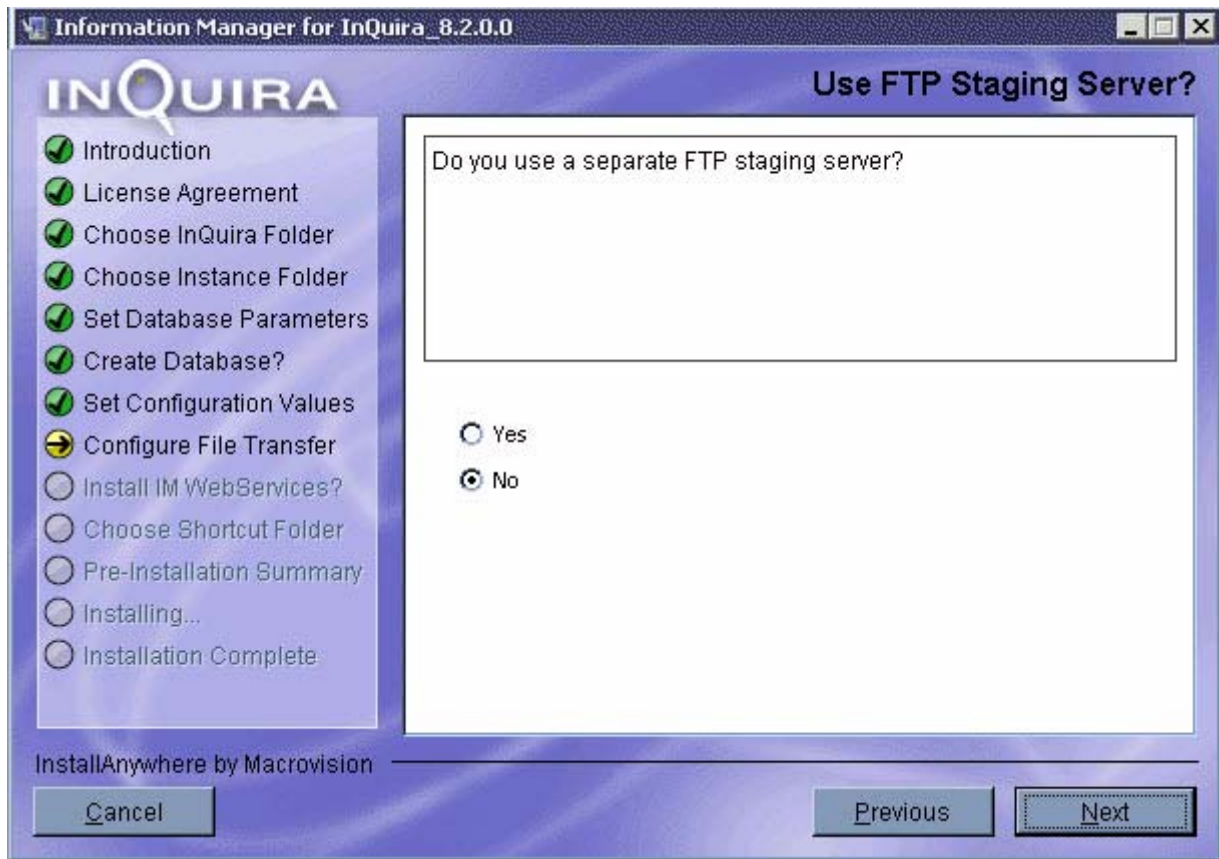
Information Manager for InQuira_8.2.0.0

INQUIRA

Use FTP Staging Server?

Introduction
License Agreement
Choose InQuira Folder
Choose Instance Folder
Set Database Parameters
Create Database?
Set Configuration Values
Configure File Transfer
Install IM WebServices?
Choose Shortcut Folder
Pre-Installation Summary
Installing...
Installation Complete

Do you use a separate FTP staging server?

Yes
No

InstallAnywhere by Macrovision

Cancel

Previous

Next